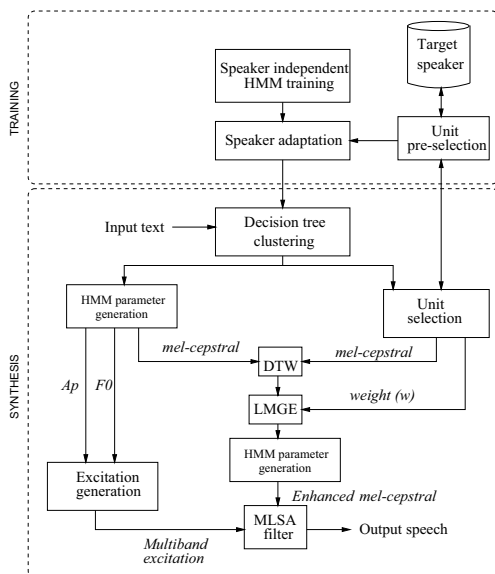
TRAINING

Target speaker

Speaker independent HMM training

Speaker adaptation

Unit pre-selection

SYNTHESIS

Input text

Decision tree clustering

HMM parameter generation

Unit selection

mel-cepstral

DTW

mel-cepstral

Ap

F0

LMGE

weight (w)

HMM parameter generation

Excitation generation

Enhanced mel-cepstral

MLSA filter

Output speech

Multiband excitation